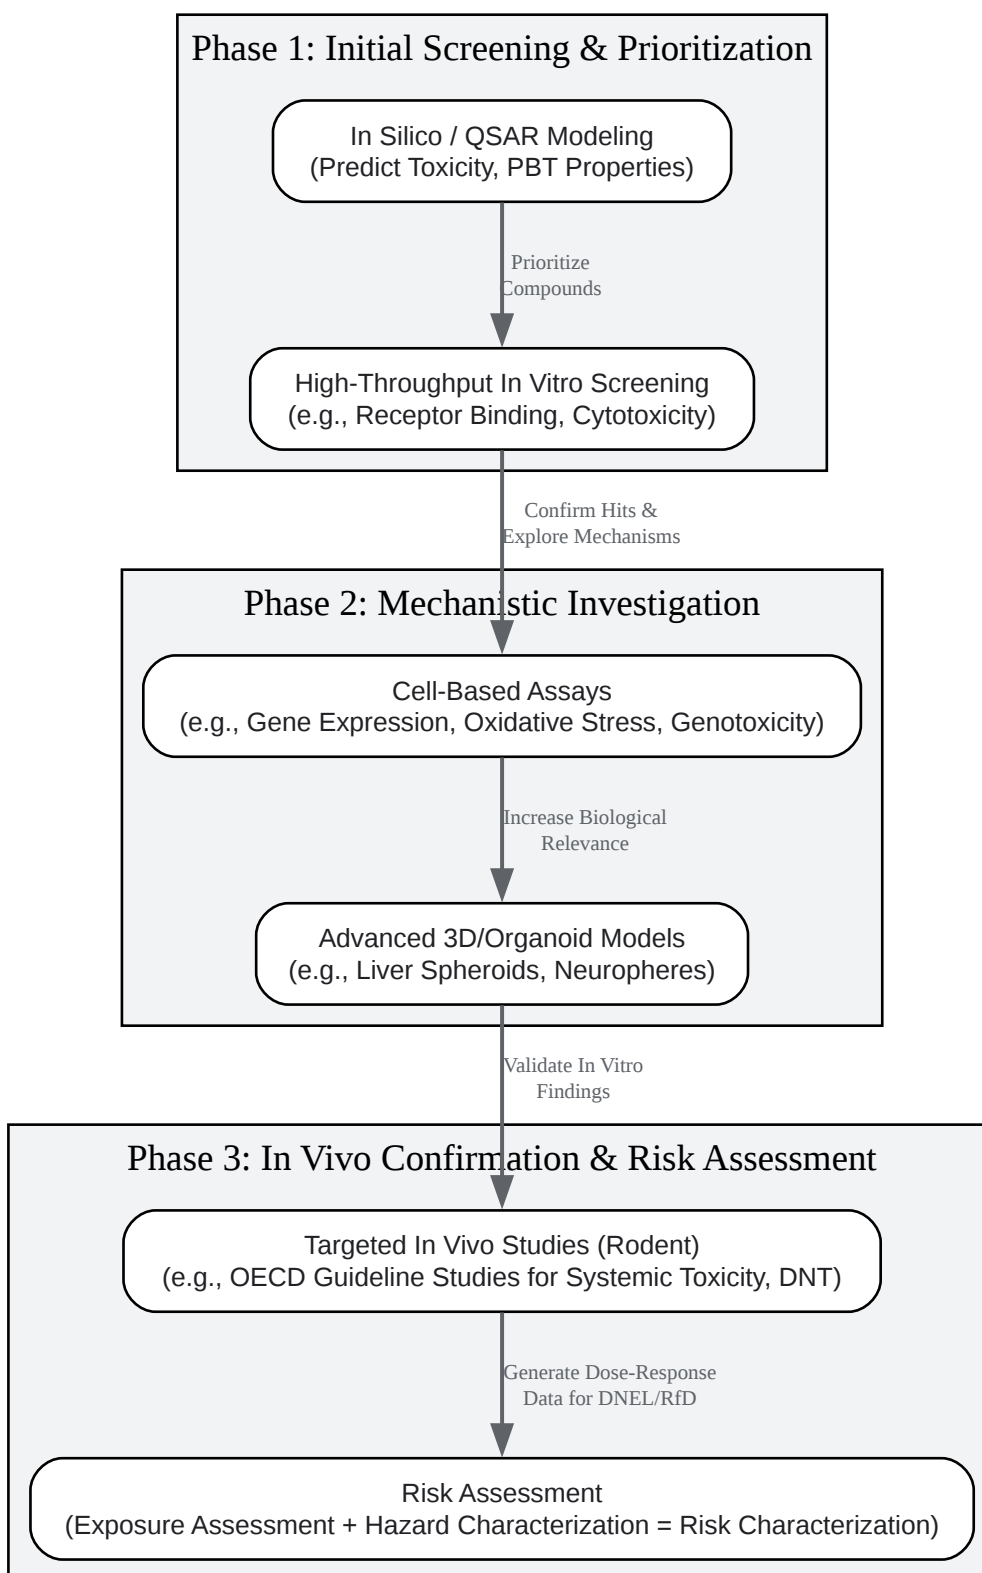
Phase 1: Initial Screening & Prioritization

In Silico / QSAR Modeling
(Predict Toxicity, PBT Properties)

Prioritize Compounds

High-Throughput In Vitro Screening
(e.g., Receptor Binding, Cytotoxicity)

Confirm Hits & Explore Mechanisms

Phase 2: Mechanistic Investigation

Cell-Based Assays
(e.g., Gene Expression, Oxidative Stress, Genotoxicity)

Increase Biological Relevance

Advanced 3D/Organoid Models
(e.g., Liver Spheroids, Neuropheres)

Validate In Vitro Findings

Phase 3: In Vivo Confirmation & Risk Assessment

Targeted In Vivo Studies (Rodent)
(e.g., OECD Guideline Studies for Systemic Toxicity, DNT)

Generate Dose-Response Data for DNEL/RfD

Risk Assessment
(Exposure Assessment + Hazard Characterization = Risk Characterization)